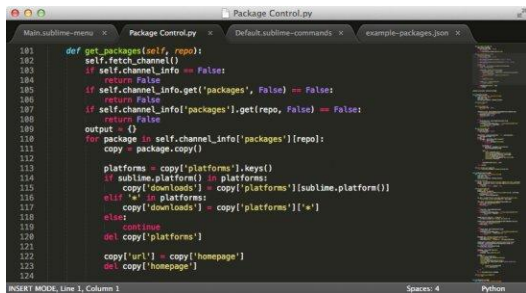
Package Control.py

Main.sublime-menu ×
Package Control.py ×
Default.sublime-commands ×
example-packages.json ×

101 def get_packages(self, repo):
102 self.fetch_channel()
103 if self.channel_info == False:
104 return False
105 if self.channel_info.get('packages', False) == False:
106 return False
107 if self.channel_info['packages'].get(repo, False) == False:
108 return False
109 output = {}
110 for package in self.channel_info['packages'][repo]:
111 copy = package.copy()
112
113 platforms = copy['platforms'].keys()
114 if sublime.platform() in platforms:
115 copy['downloads'] = copy['platforms'][sublime.platform()]
116 elif '*' in platforms:
117 copy['downloads'] = copy['platforms']['*']
118 else:
119 continue
120 del copy['platforms']
121
122 copy['url'] = copy['homepage']
123 del copy['homepage']
124

INSERT MODE, Line 1, Column 1
Spaces: 4
Python